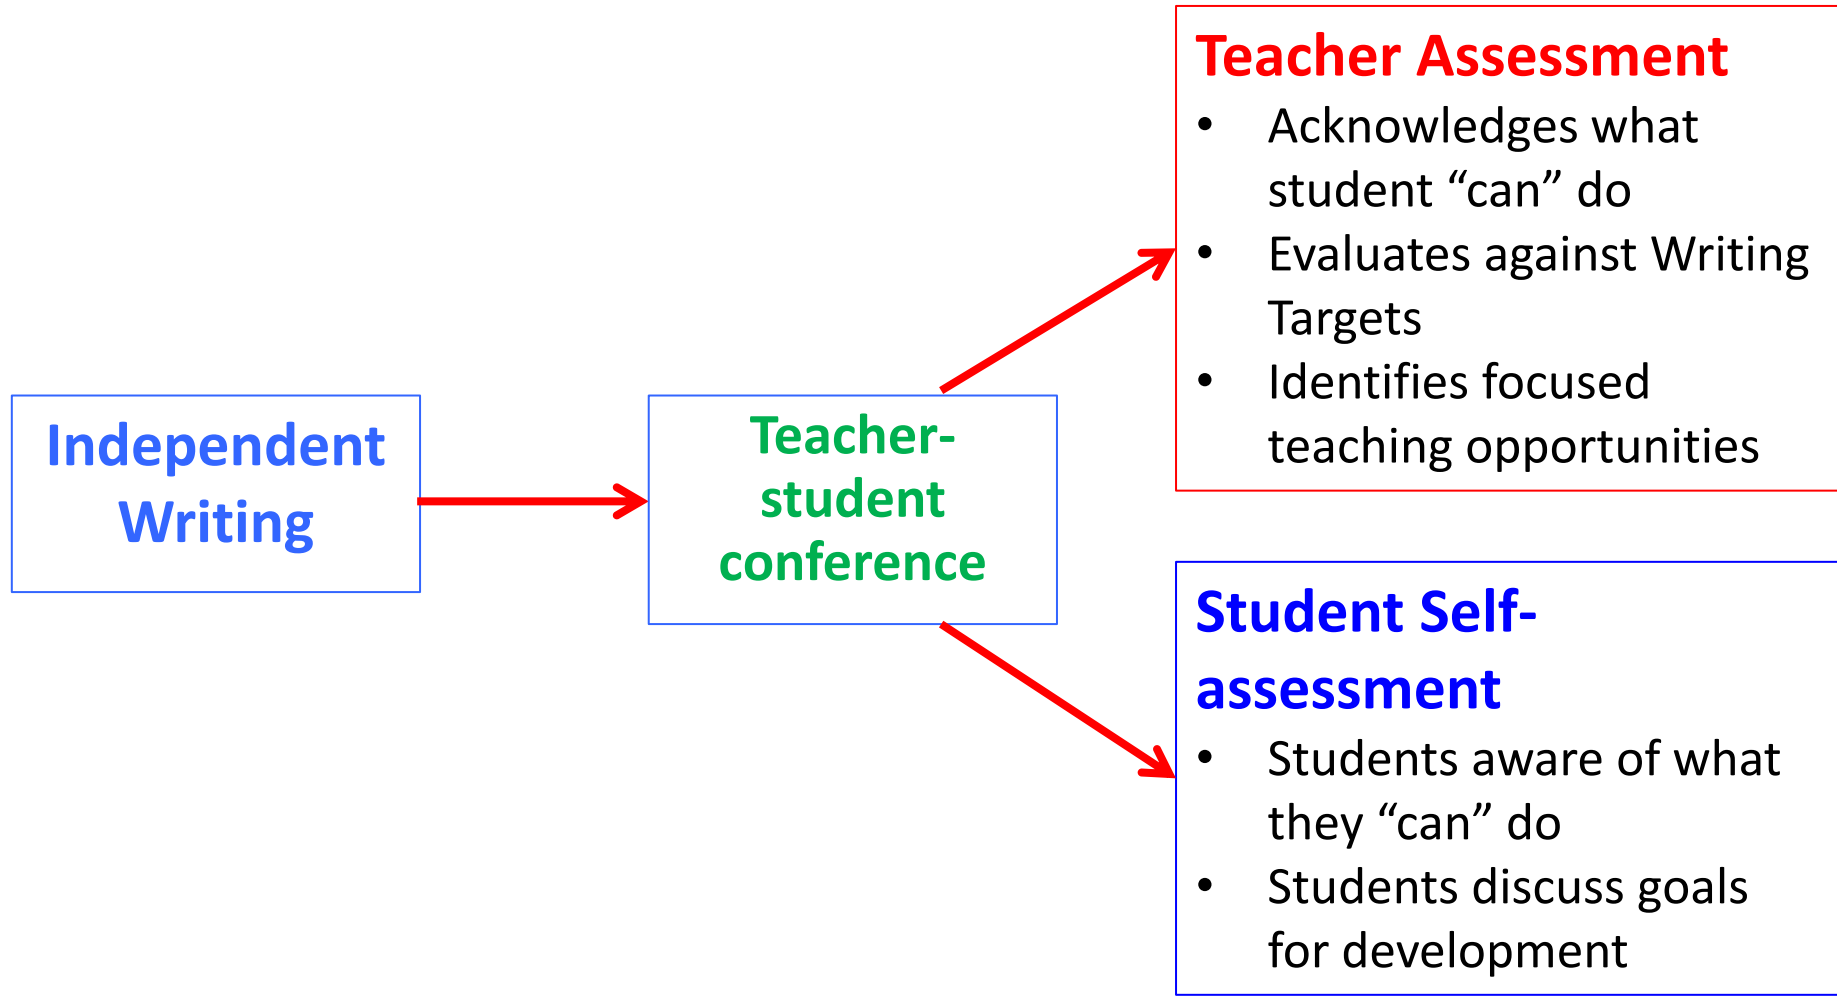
Independent Writing

Teacher-student conference

Teacher Assessment
- Acknowledges what student “can” do
- Evaluates against Writing Targets
- Identifies focused teaching opportunities

Student Self-assessment
- Students aware of what they “can” do
- Students discuss goals for development